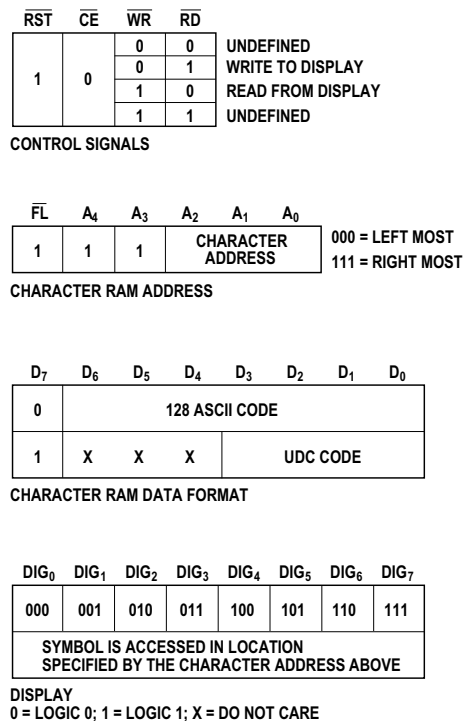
| $\overline{RST}$ | $\overline{CE}$ | $\overline{WR}$ | $\overline{RD}$ | |
|---|---|---|---|---|
| 1 | 0 | 0 | 0 | UNDEFINED |
| | | 0 | 1 | WRITE TO DISPLAY |
| | | 1 | 0 | READ FROM DISPLAY |
| | | 1 | 1 | UNDEFINED |

CONTROL SIGNALS

| $\overline{FL}$ | $A_4$ | $A_3$ | $A_2$ | $A_1$ | $A_0$ |
|---|---|---|---|---|---|
| 1 | 1 | 1 | CHARACTER ADDRESS | | |

000 = LEFT MOST
111 = RIGHT MOST

CHARACTER RAM ADDRESS

| $D_7$ | $D_6$ | $D_5$ | $D_4$ | $D_3$ | $D_2$ | $D_1$ | $D_0$ |
|---|---|---|---|---|---|---|---|
| 0 | 128 ASCII CODE | | | | | | |
| 1 | X | X | X | UDC CODE | | | |

CHARACTER RAM DATA FORMAT

| $DIG_0$ | $DIG_1$ | $DIG_2$ | $DIG_3$ | $DIG_4$ | $DIG_5$ | $DIG_6$ | $DIG_7$ |
|---|---|---|---|---|---|---|---|
| 000 | 001 | 010 | 011 | 100 | 101 | 110 | 111 |
| SYMBOL IS ACCESSED IN LOCATION SPECIFIED BY THE CHARACTER ADDRESS ABOVE | | | | | | | |

DISPLAY
0 = LOGIC 0; 1 = LOGIC 1; X = DO NOT CARE